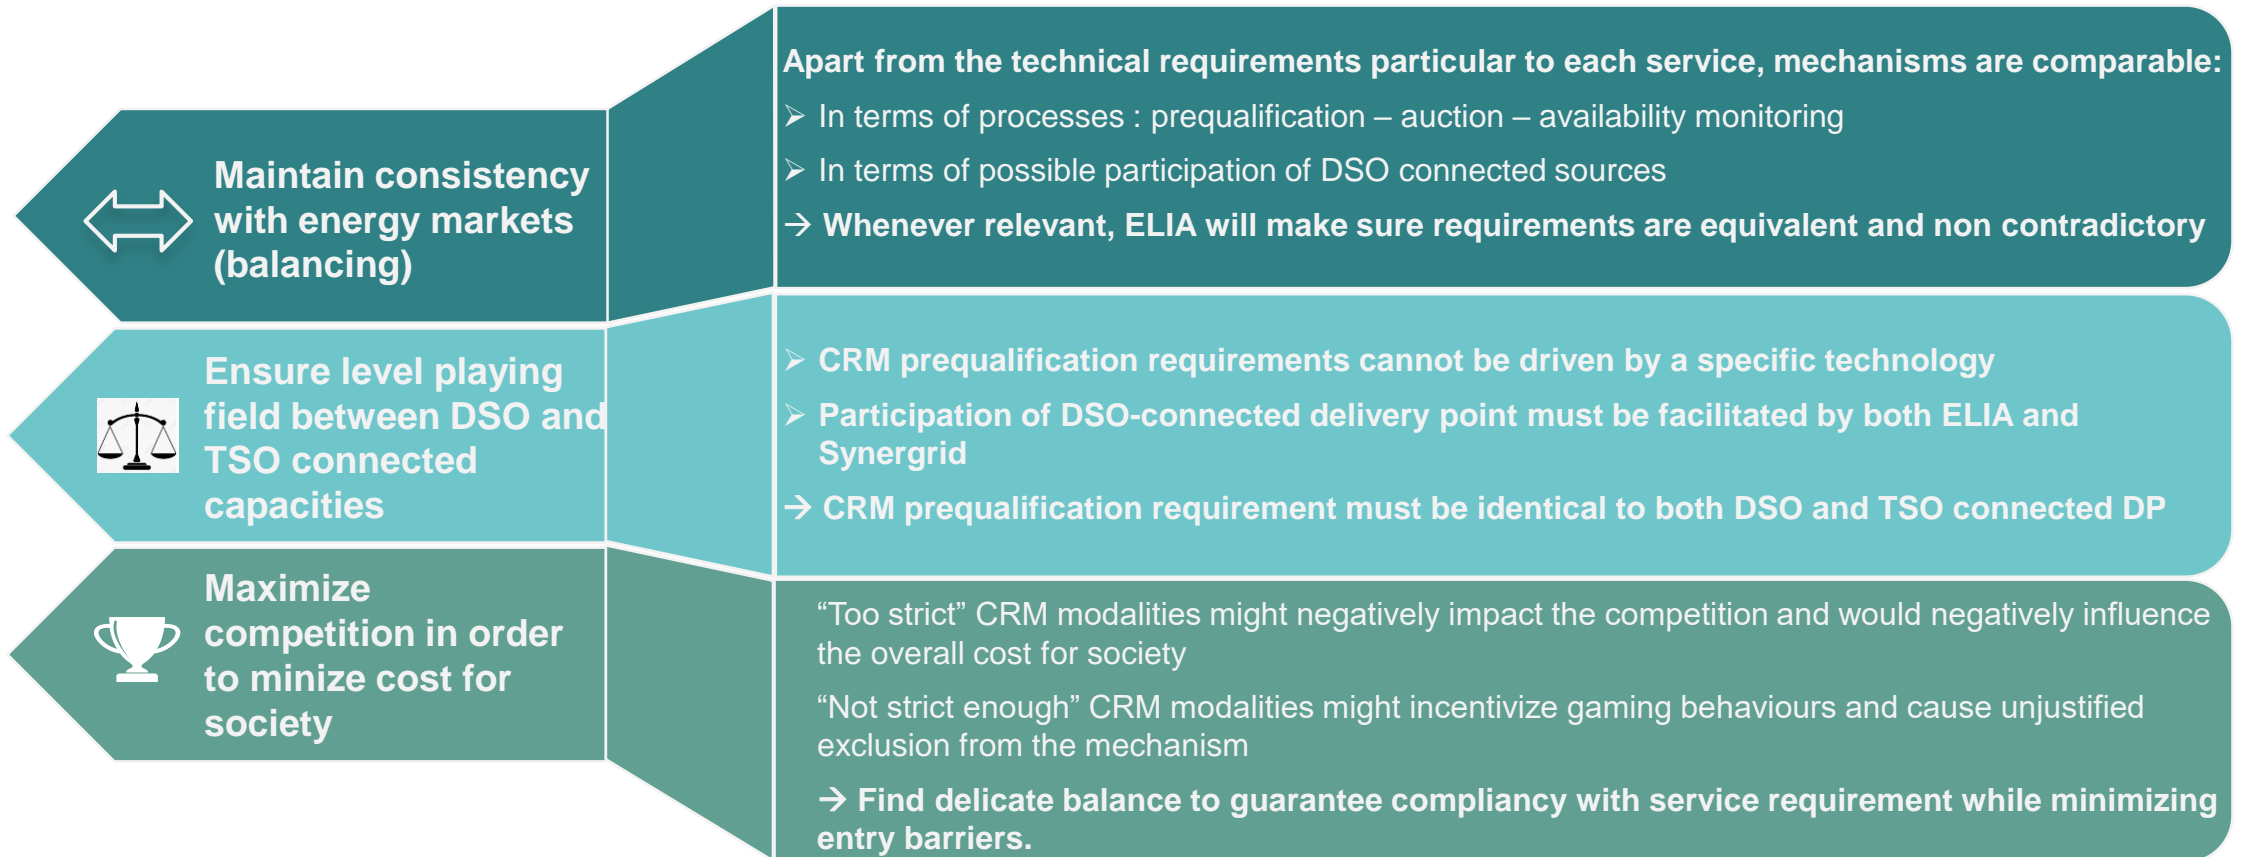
Maintain consistency with energy markets (balancing)

Apart from the technical requirements particular to each service, mechanisms are comparable:

➢ In terms of processes : prequalification – auction – availability monitoring

➢ In terms of possible participation of DSO connected sources

→ Whenever relevant, ELIA will make sure requirements are equivalent and non contradictory

Ensure level playing field between DSO and TSO connected capacities

➢ CRM prequalification requirements cannot be driven by a specific technology

➢ Participation of DSO-connected delivery point must be facilitated by both ELIA and Synergrid

→ CRM prequalification requirement must be identical to both DSO and TSO connected DP

Maximize competition in order to minize cost for society

“Too strict” CRM modalities might negatively impact the competition and would negatively influence the overall cost for society

“Not strict enough” CRM modalities might incentivize gaming behaviours and cause unjustified exclusion from the mechanism

→ Find delicate balance to guarantee compliancy with service requirement while minimizing entry barriers.